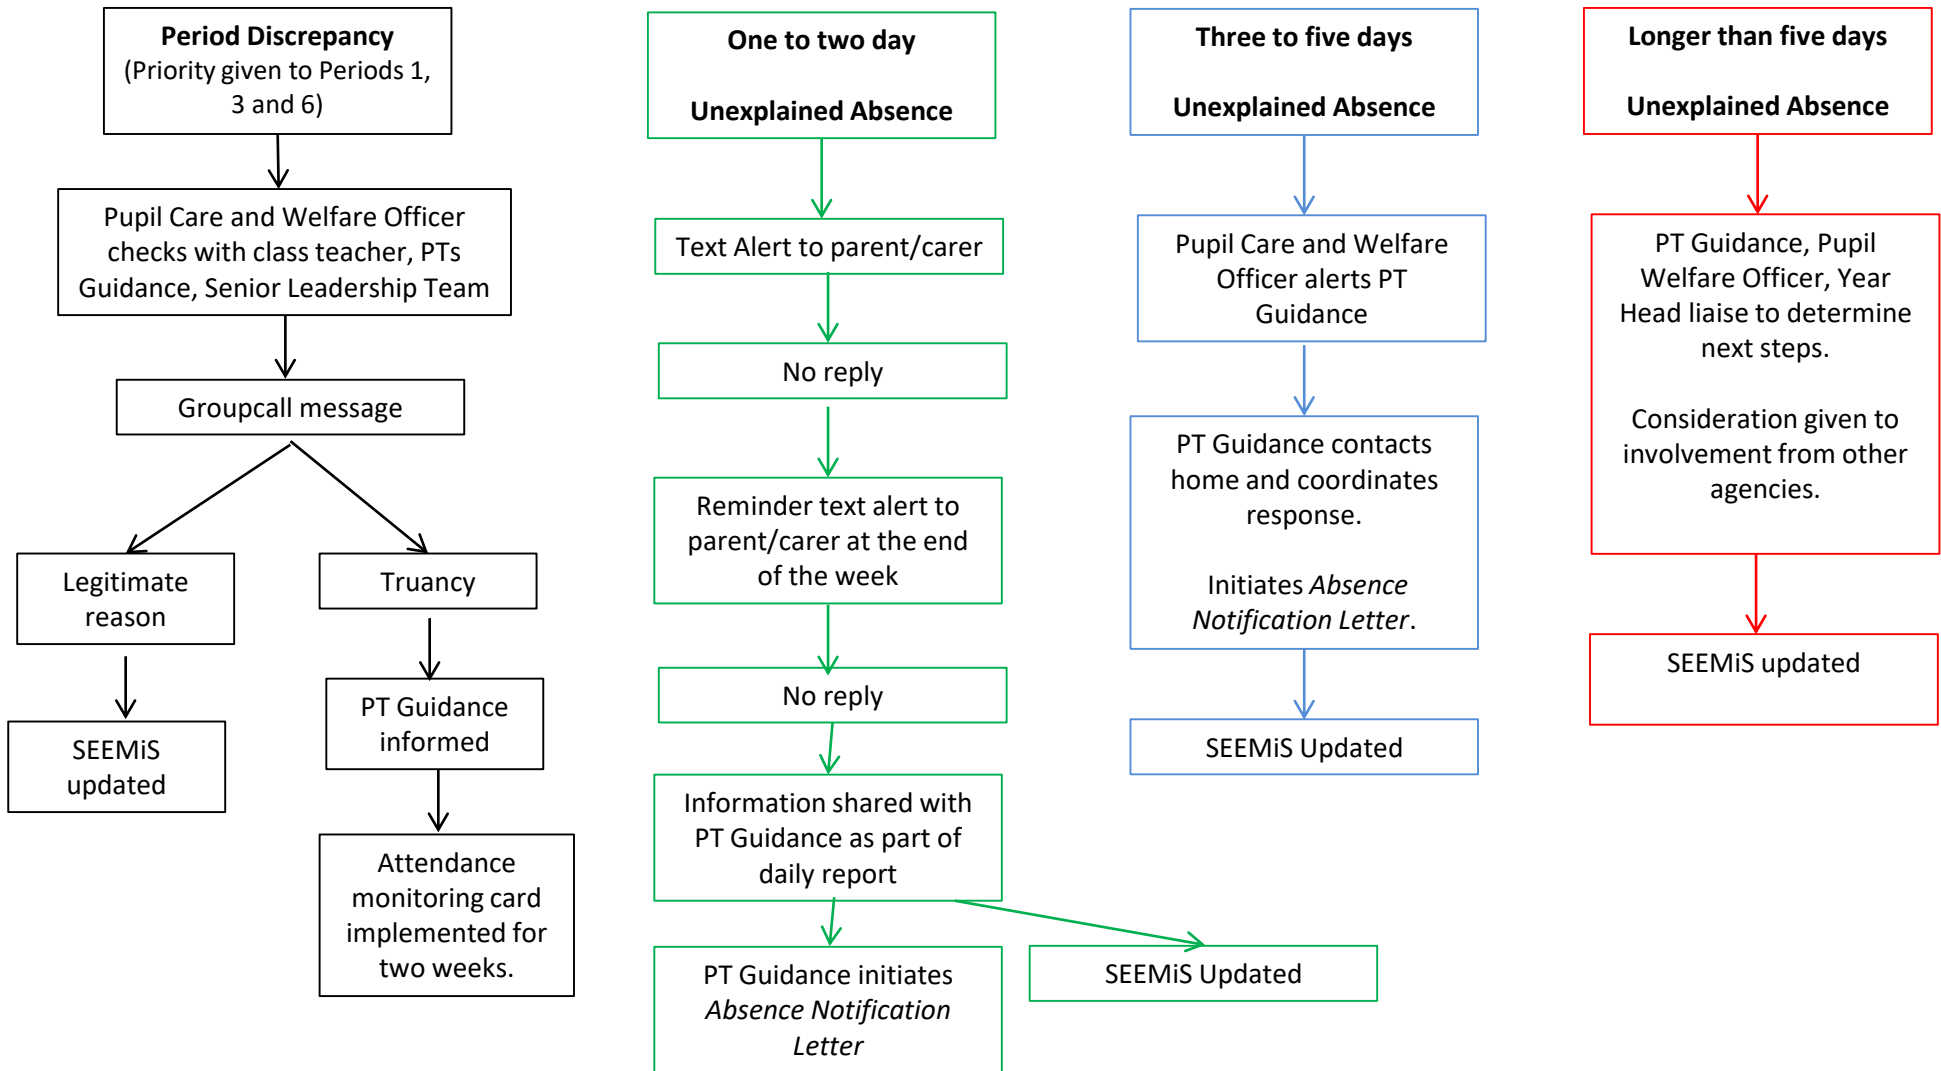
Period Discrepancy
(Priority given to Periods 1, 3 and 6)

Pupil Care and Welfare Officer checks with class teacher, PTs Guidance, Senior Leadership Team

Groupcall message

Legitimate reason

SEEMiS updated

Truancy

PT Guidance informed

Attendance monitoring card implemented for two weeks.

One to two day

Unexplained Absence

Text Alert to parent/carer

No reply

Reminder text alert to parent/carer at the end of the week

No reply

Information shared with PT Guidance as part of daily report

PT Guidance initiates *Absence Notification Letter*

SEEMiS Updated

Three to five days

Unexplained Absence

Pupil Care and Welfare Officer alerts PT Guidance

PT Guidance contacts home and coordinates response.

Initiates *Absence Notification Letter*.

SEEMiS Updated

Longer than five days

Unexplained Absence

PT Guidance, Pupil Welfare Officer, Year Head liaise to determine next steps.

Consideration given to involvement from other agencies.

SEEMiS updated